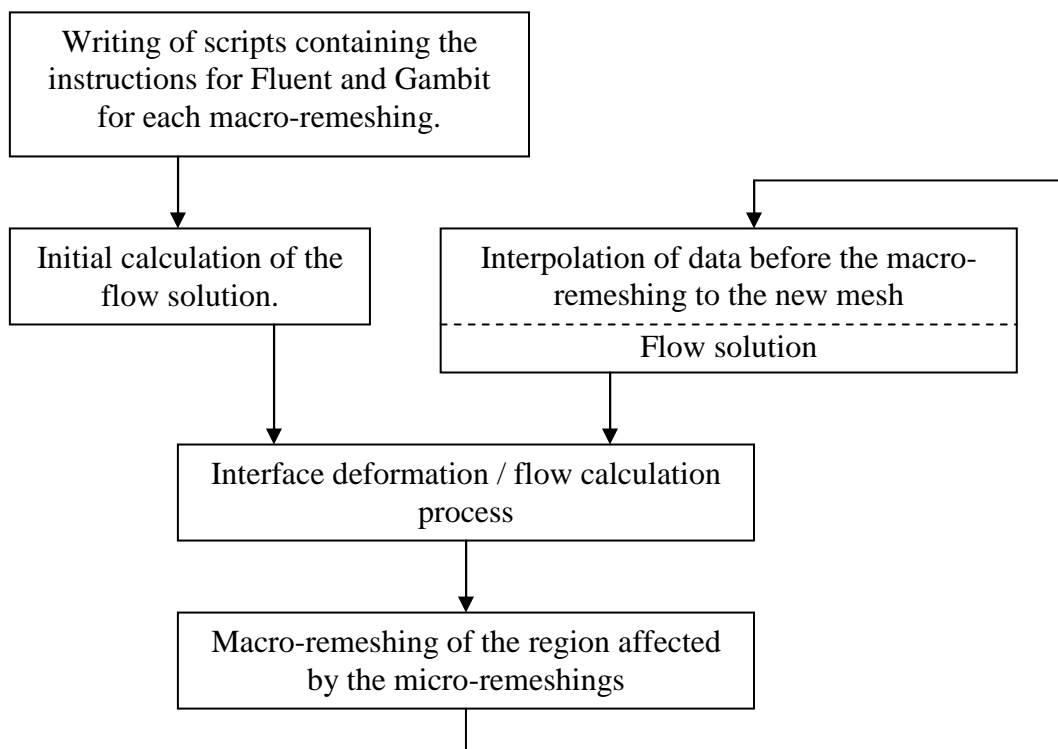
Writing of scripts containing the instructions for Fluent and Gambit for each macro-remeshing.

Initial calculation of the flow solution.

Interpolation of data before the macro-remeshing to the new mesh

Flow solution

Interface deformation / flow calculation process

Macro-remeshing of the region affected by the micro-remeshings